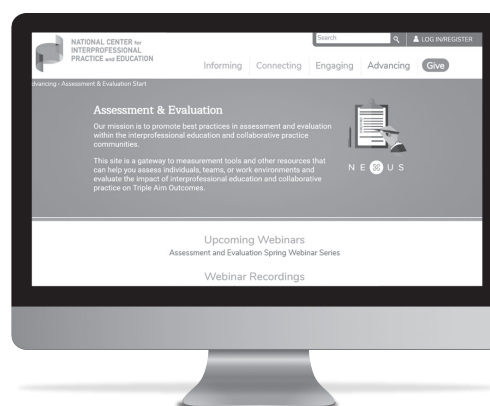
NATIONAL CENTER for INTERPROFESSIONAL PRACTICE and EDUCATION

Search

LOG IN/REGISTER

Informing | Connecting | Engaging | Advancing | Give

dvancing › Assessment & Evaluation Start

Assessment & Evaluation

Our mission is to promote best practices in assessment and evaluation within the interprofessional education and collaborative practice communities.

This site is a gateway to measurement tools and other resources that can help you assess individuals, teams, or work environments and evaluate the impact of interprofessional education and collaborative practice on Triple Aim Outcomes.

NEXUS

Upcoming Webinars

Assessment and Evaluation Spring Webinar Series

Webinar Recordings